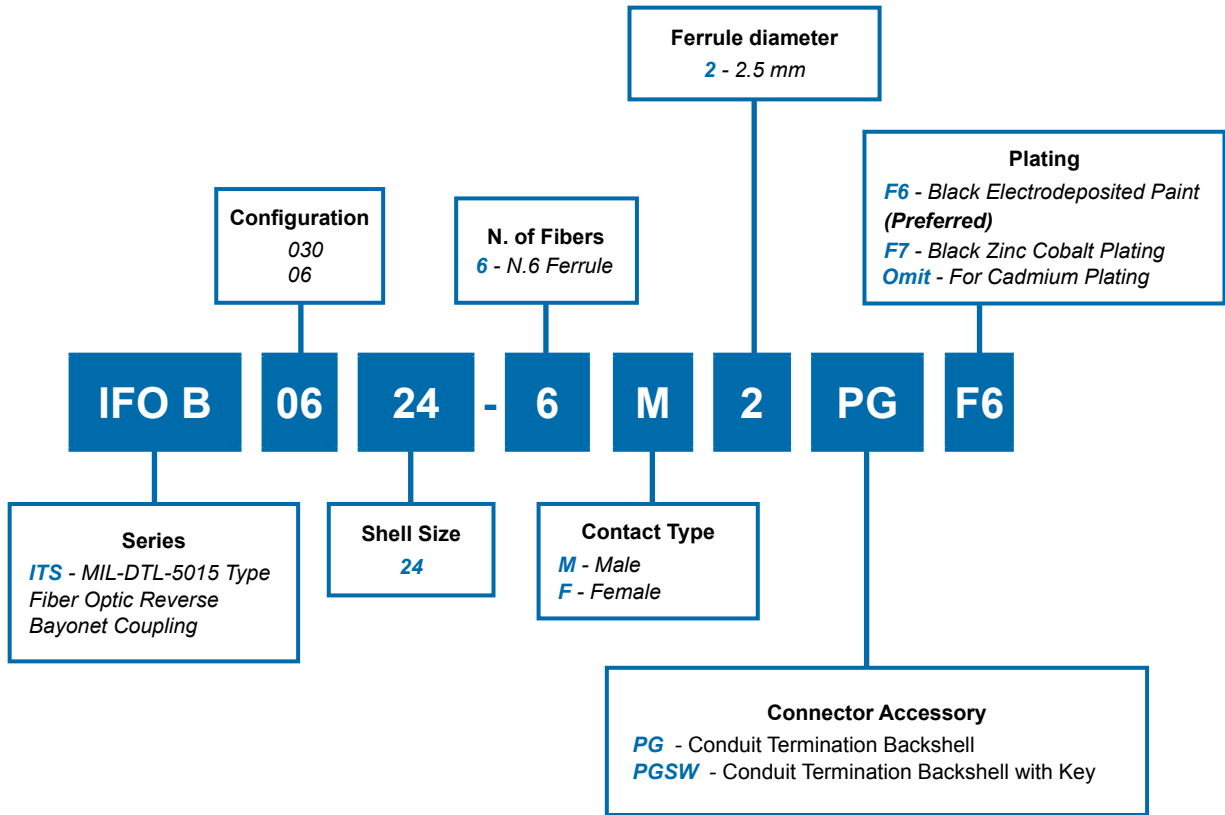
Ferrule diameter
2 - 2.5 mm

Configuration
030
06

N. of Fibers
6 - N.6 Ferrule

Plating
F6 - Black Electrodeposited Paint (Preferred)
F7 - Black Zinc Cobalt Plating
Omit - For Cadmium Plating

IFO B 06 24 - 6 M 2 PG F6

Series
ITS - MIL-DTL-5015 Type Fiber Optic Reverse Bayonet Coupling

Shell Size
24

Contact Type
M - Male
F - Female

Connector Accessory
PG - Conduit Termination Backshell
PGSW - Conduit Termination Backshell with Key